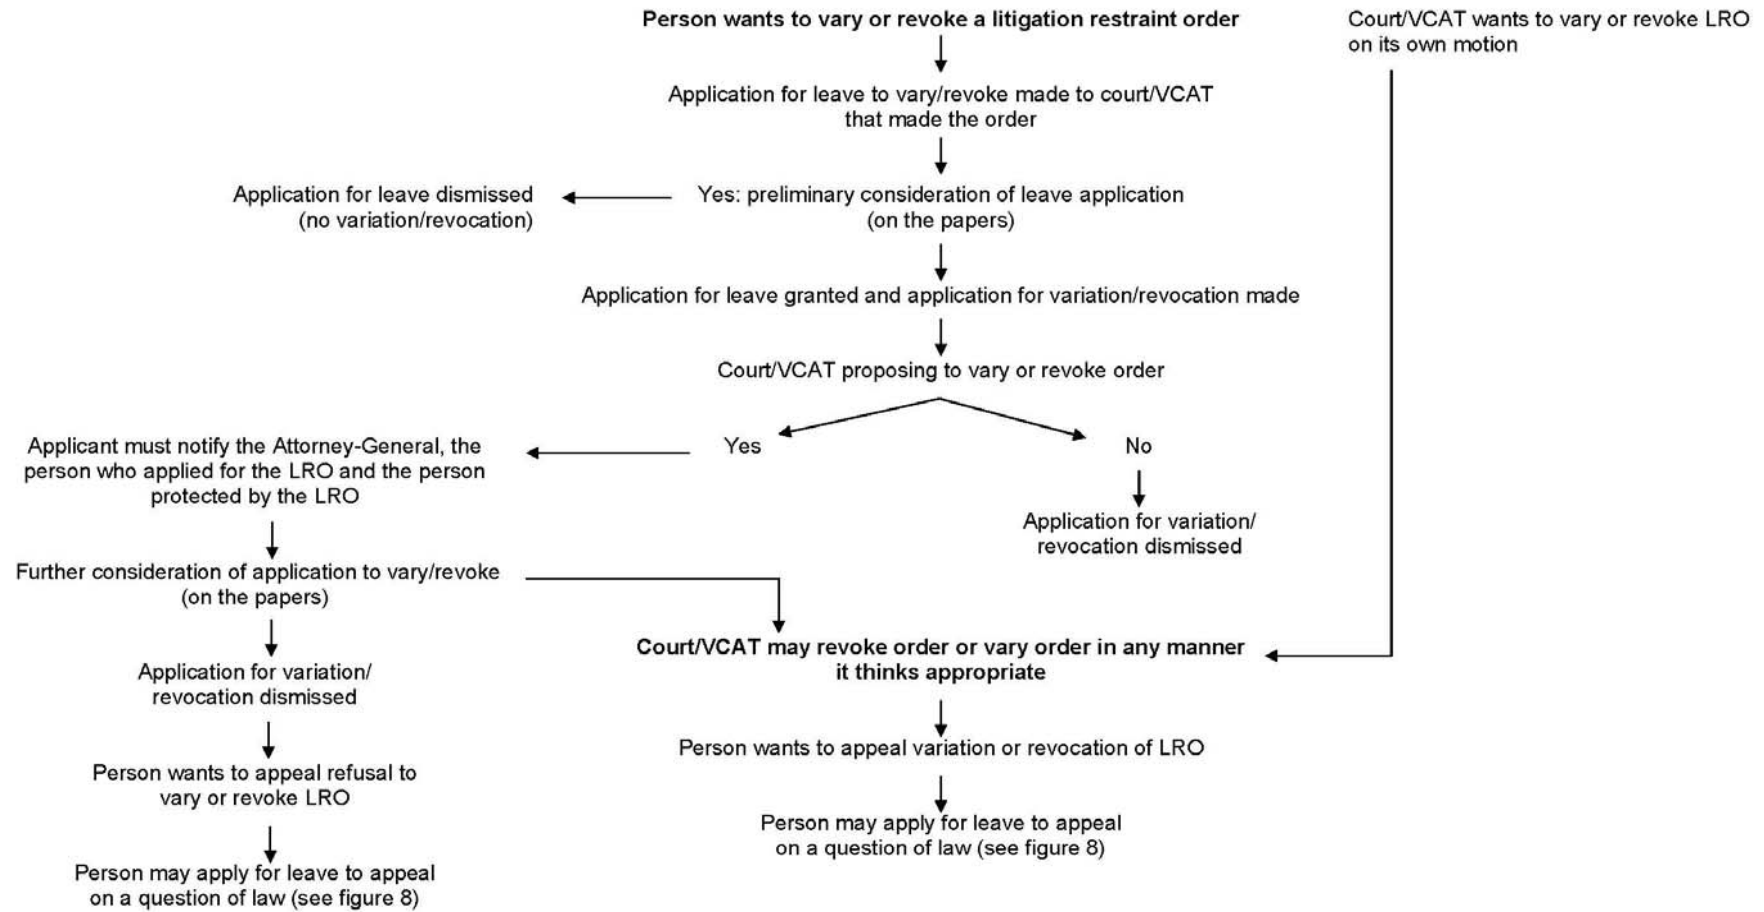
Person wants to vary or revoke a litigation restraint order

Court/VCAT wants to vary or revoke LRO on its own motion

Application for leave to vary/revoke made to court/VCAT that made the order

Application for leave dismissed (no variation/revocation)

Yes: preliminary consideration of leave application (on the papers)

Application for leave granted and application for variation/revocation made

Court/VCAT proposing to vary or revoke order

Applicant must notify the Attorney-General, the person who applied for the LRO and the person protected by the LRO

Yes

No

Application for variation/ revocation dismissed

Further consideration of application to vary/revoke (on the papers)

Court/VCAT may revoke order or vary order in any manner it thinks appropriate

Application for variation/ revocation dismissed

Person wants to appeal variation or revocation of LRO

Person wants to appeal refusal to vary or revoke LRO

Person may apply for leave to appeal on a question of law (see figure 8)

Person may apply for leave to appeal on a question of law (see figure 8)